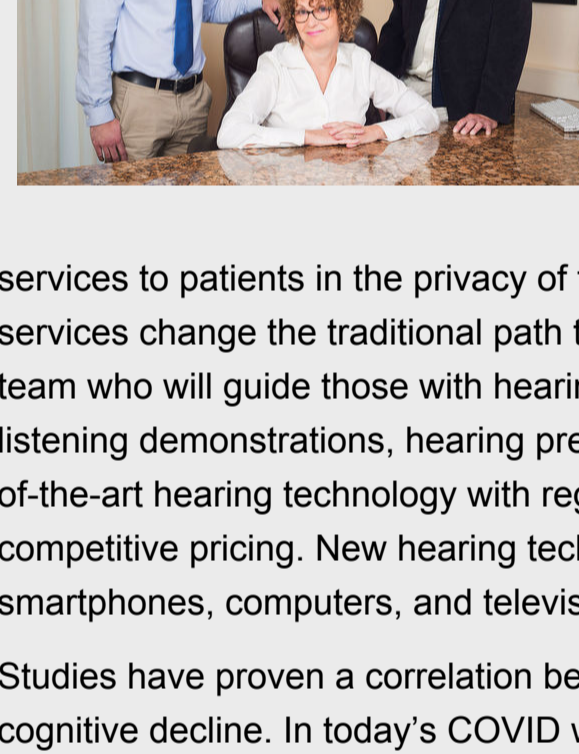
services to patients in the privacy of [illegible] services change the traditional path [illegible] team who will guide those with hearin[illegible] listening demonstrations, hearing pre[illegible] of-the-art hearing technology with re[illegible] competitive pricing. New hearing tec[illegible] smartphones, computers, and televis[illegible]

Studies have proven a correlation be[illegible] cognitive decline. In today's COVID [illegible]